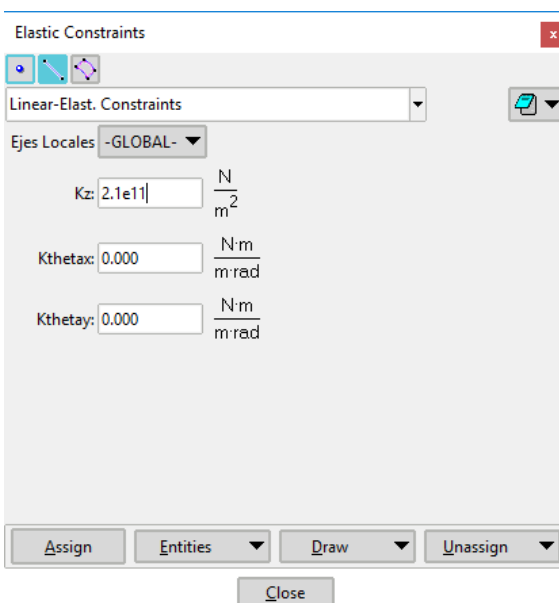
Elastic Constraints

x

Linear-Elast. Constraints

Ejes Locales -GLOBAL-

Kz: 2.1e11 $\frac{N}{m^2}$

Kthetax: 0.000 $\frac{N \cdot m}{m \cdot rad}$

Kthetay: 0.000 $\frac{N \cdot m}{m \cdot rad}$

Assign Entities Draw Unassign

Close